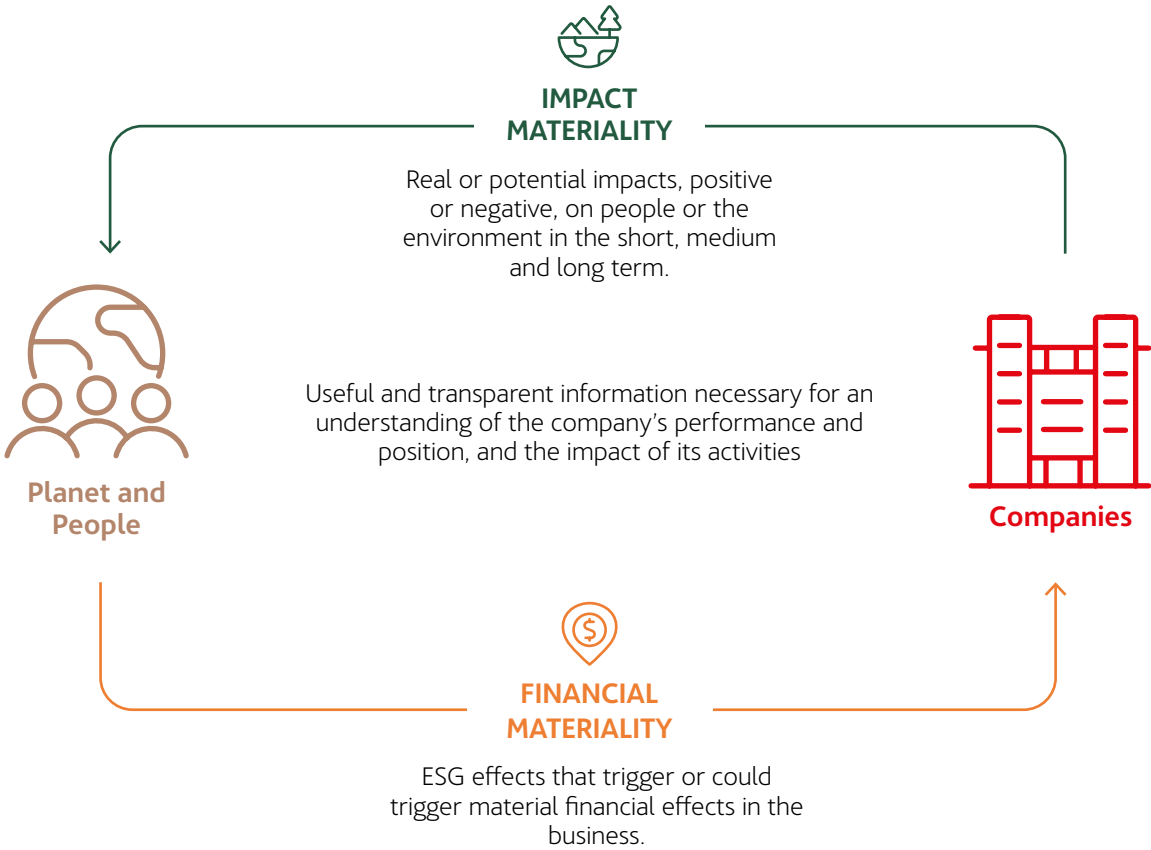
IMPACT MATERIALITY

Real or potential impacts, positive or negative, on people or the environment in the short, medium and long term.

Planet and People

Useful and transparent information necessary for an understanding of the company's performance and position, and the impact of its activities

Companies

FINANCIAL MATERIALITY

ESG effects that trigger or could trigger material financial effects in the business.